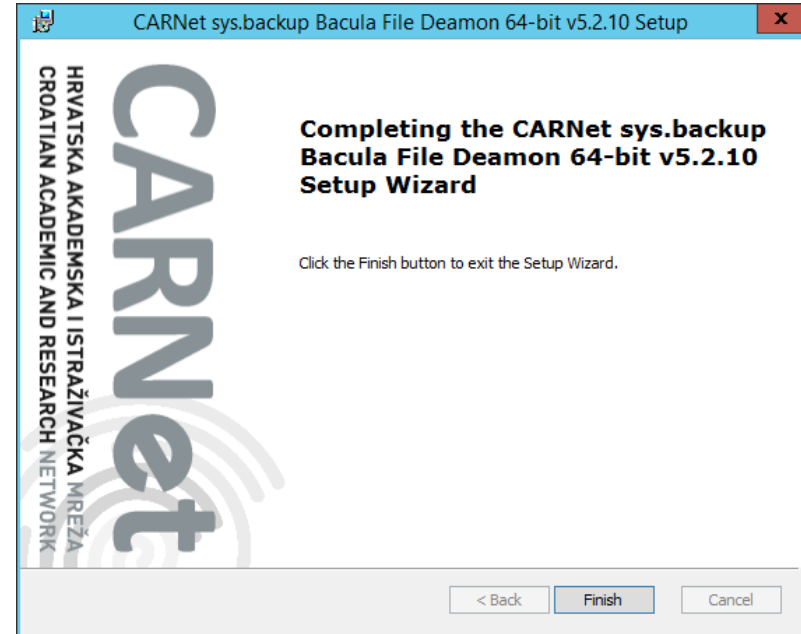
CARNet sys.backup Bacula File Deamon 64-bit v5.2.10 Setup

CARNet

HRVATSKA AKADEMSKA I ISTRAŽIVAČKA MREŽA
CROATIAN ACADEMIC AND RESEARCH NETWORK

Completing the CARNet sys.backup Bacula File Deamon 64-bit v5.2.10 Setup Wizard

Click the Finish button to exit the Setup Wizard.

< Back
Finish
Cancel